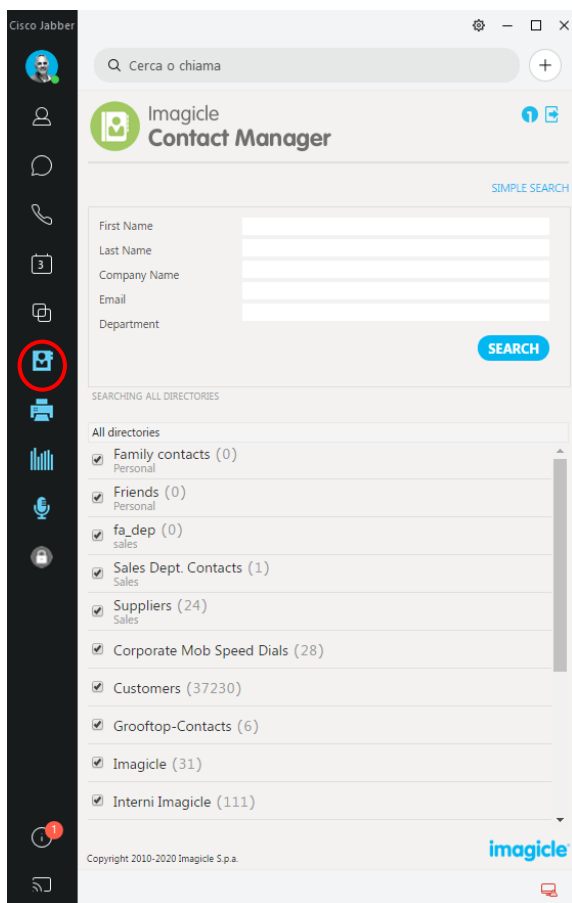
Cisco Jabber

3

1

Cerca o chiama

Imagicle
Contact Manager

SIMPLE SEARCH

First Name
Last Name
Company Name
Email
Department

SEARCH

SEARCHING ALL DIRECTORIES

All directories

Family contacts (0)
Personal

Friends (0)
Personal

fa_dep (0)
sales

Sales Dept. Contacts (1)
Sales

Suppliers (24)
Sales

Corporate Mob Speed Dials (28)

Customers (37230)

Grooftop-Contacts (6)

Imagicle (31)

Interni Imagicle (111)

Copyright 2010-2020 Imagicle S.p.a.

imagicle